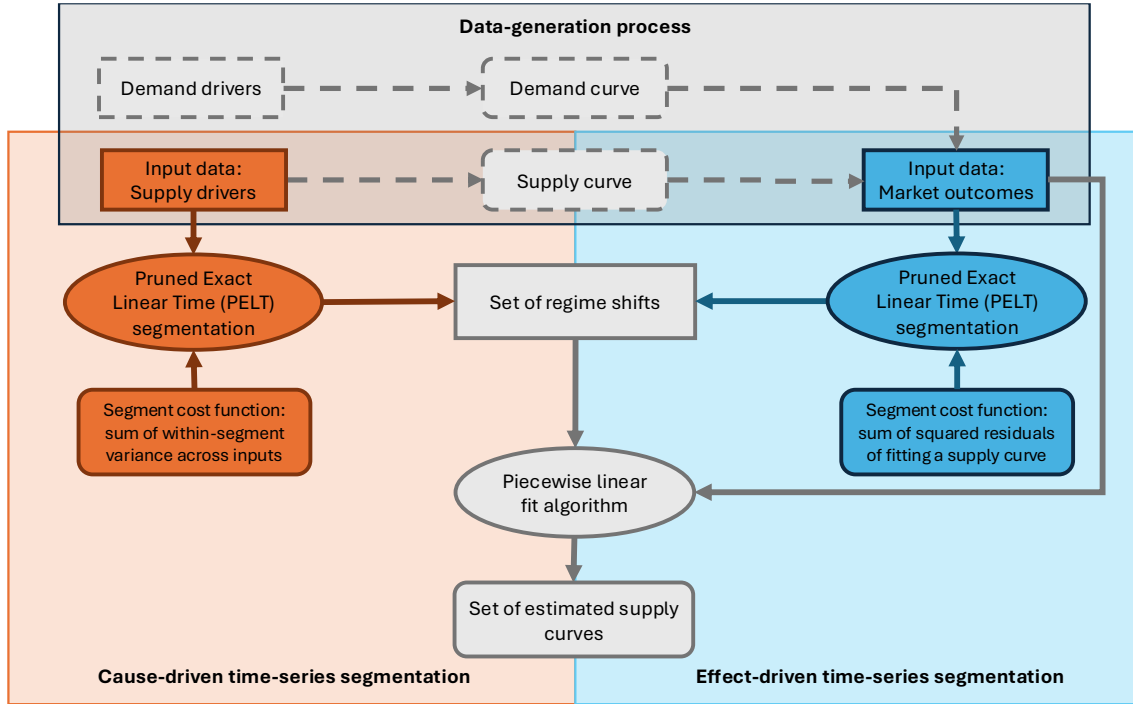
Data-generation process

Demand drivers

Demand curve

Input data: Supply drivers

Supply curve

Input data: Market outcomes

Pruned Exact Linear Time (PELT) segmentation

Set of regime shifts

Pruned Exact Linear Time (PELT) segmentation

Segment cost function: sum of within-segment variance across inputs

Segment cost function: sum of squared residuals of fitting a supply curve

Piecewise linear fit algorithm

Set of estimated supply curves

Cause-driven time-series segmentation

Effect-driven time-series segmentation